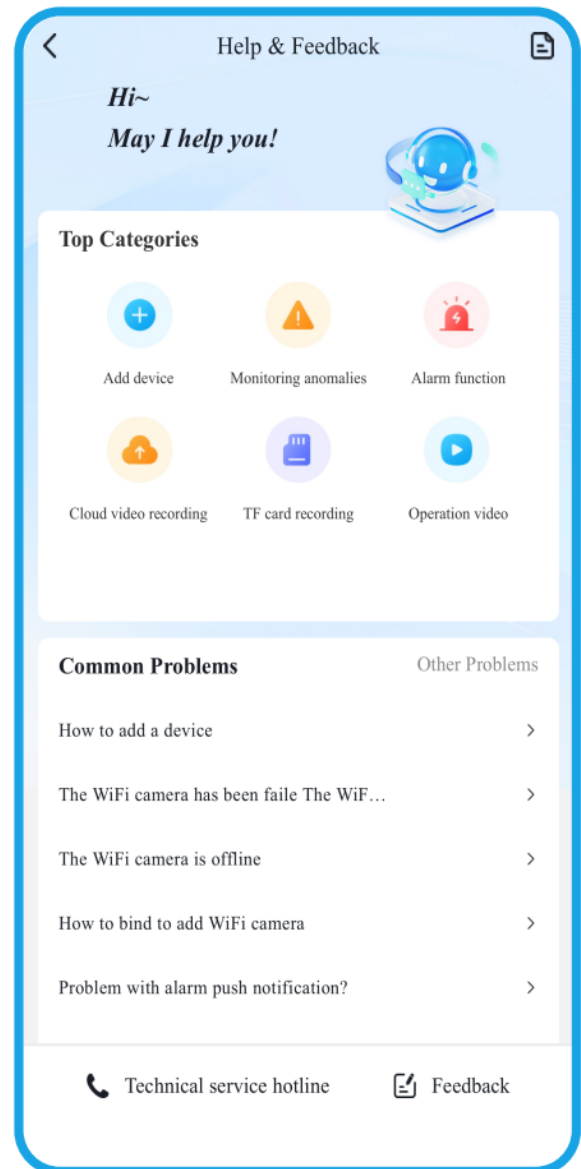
Help & Feedback

Hi~
May I help you!

Top Categories

Add device
Monitoring anomalies
Alarm function
Cloud video recording
TF card recording
Operation video

Common Problems
Other Problems

How to add a device
The WiFi camera has been faile The WiF...
The WiFi camera is offline
How to bind to add WiFi camera
Problem with alarm push notification?

Technical service hotline
Feedback